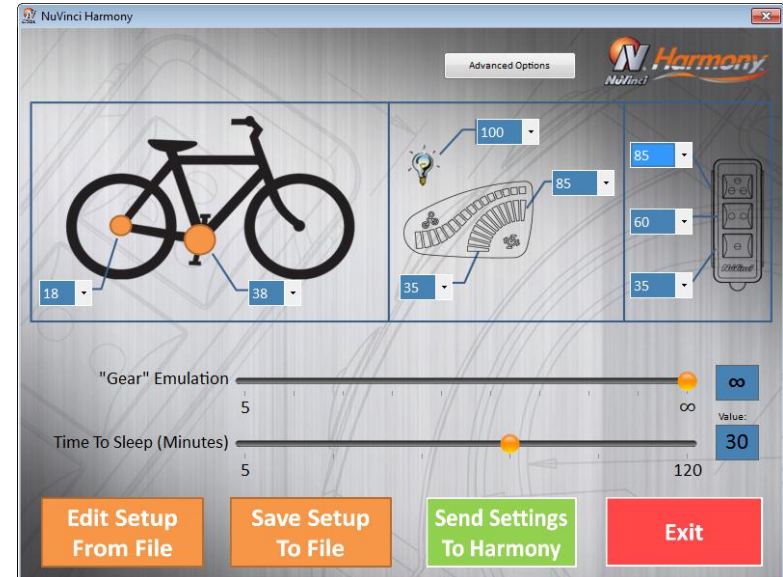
NuVinci Harmony

Advanced Options

N Harmony
NuVinci

100

85

85

60

18

38

35

35

NuVinci

"Gear" Emulation

5

∞

∞

Value:

Time To Sleep (Minutes)

30

5

120

Edit Setup From File

Save Setup To File

Send Settings To Harmony

Exit